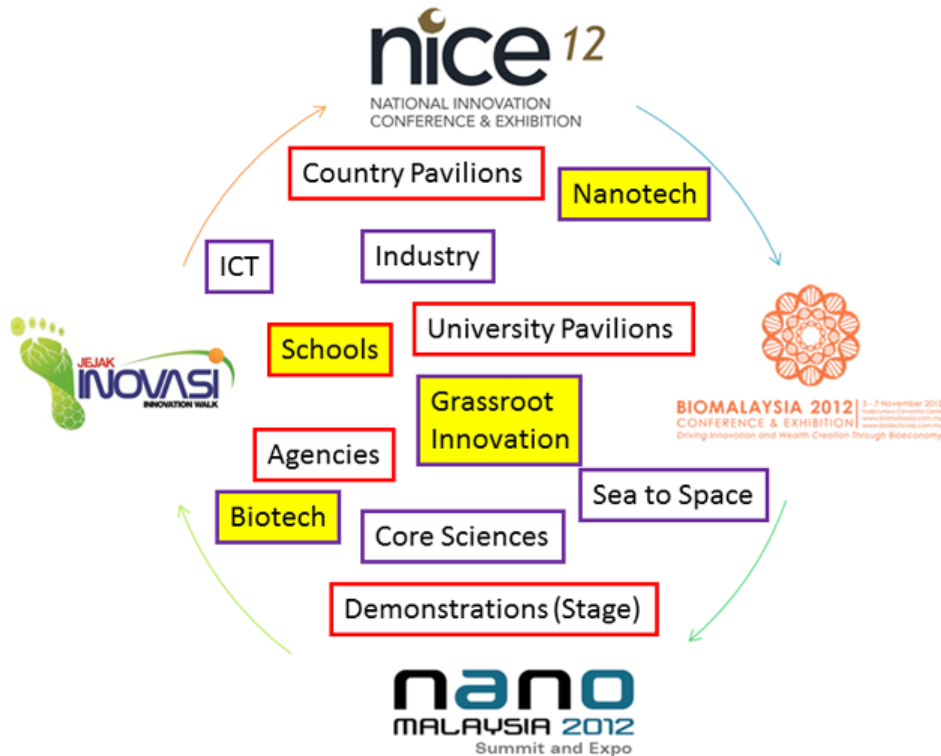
nice 12
NATIONAL INNOVATION CONFERENCE & EXHIBITION

Country Pavilions

Nanotech

ICT

Industry

JEJAK INOVASI INNOVATION WALK

Schools

University Pavilions

BIOMALAYSIA 2012 CONFERENCE & EXHIBITION
5 - 7 November 2012 Kuala Lumpur Convention Centre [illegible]
Driving Innovation and Wealth Creation Through Bioeconomy

Grassroot Innovation

Agencies

Sea to Space

Biotech

Core Sciences

Demonstrations (Stage)

NANO MALAYSIA 2012 Summit and Expo